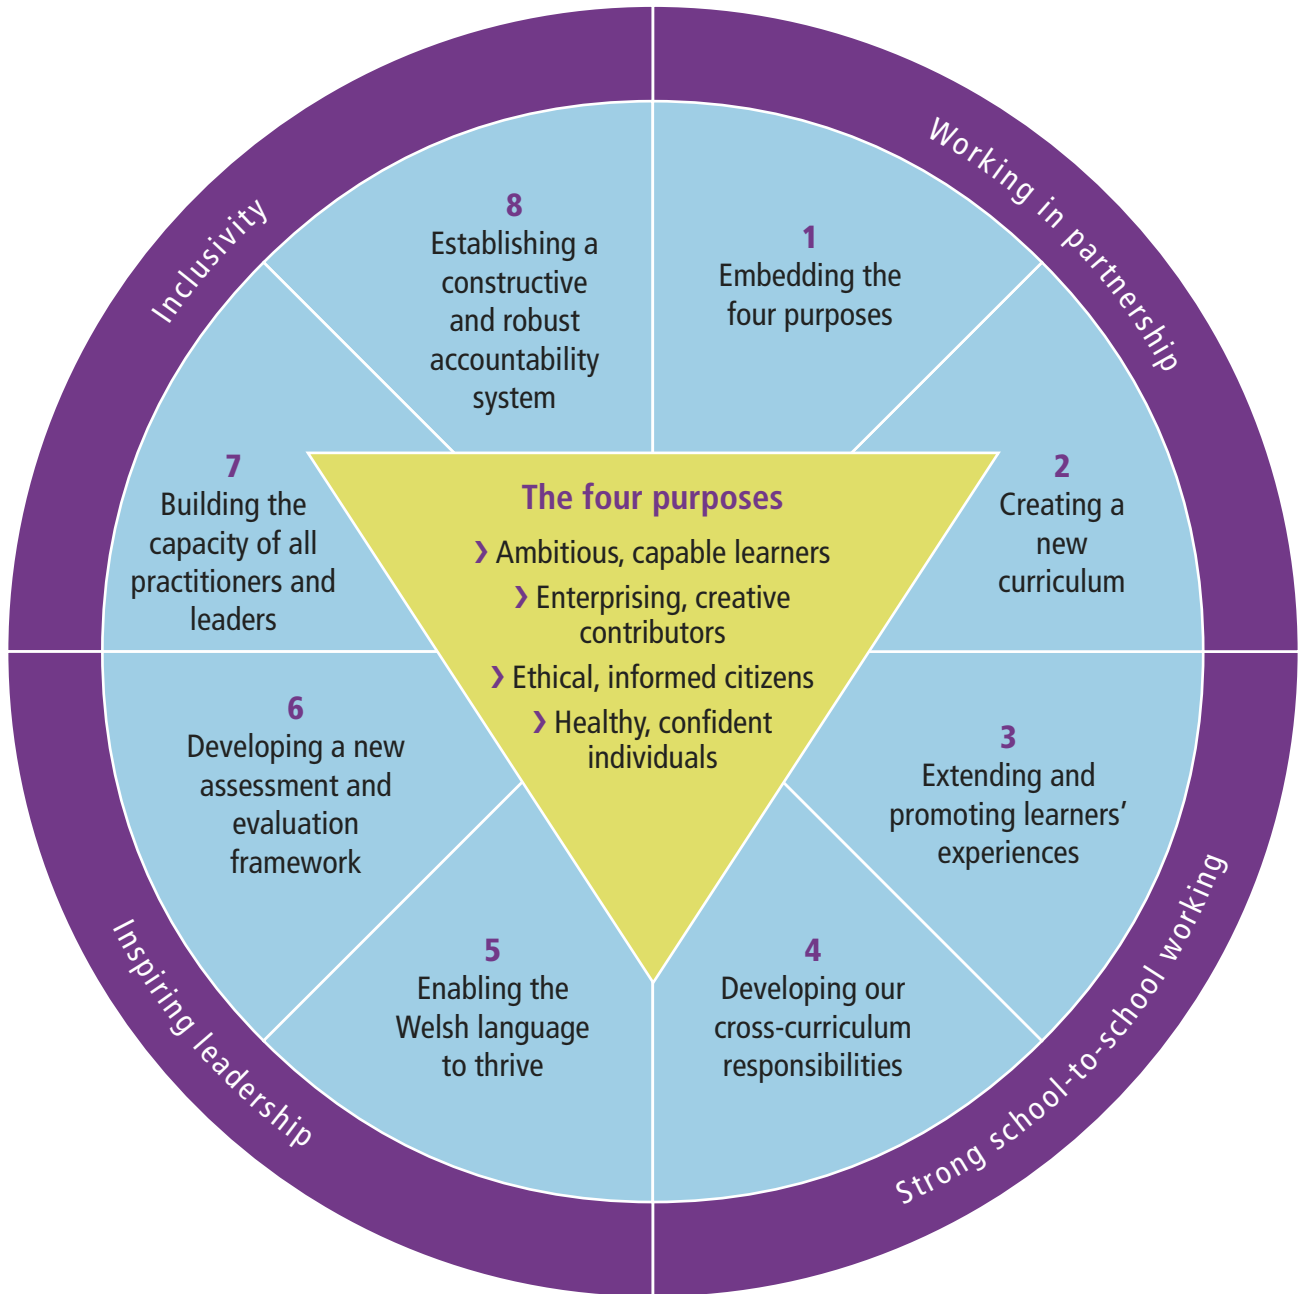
Working in partnership

Strong school-to-school working

Inspiring leadership

Inclusivity

1
Embedding the four purposes

2
Creating a new curriculum

3
Extending and promoting learners' experiences

4
Developing our cross-curriculum responsibilities

5
Enabling the Welsh language to thrive

6
Developing a new assessment and evaluation framework

7
Building the capacity of all practitioners and leaders

8
Establishing a constructive and robust accountability system

The four purposes
› Ambitious, capable learners
› Enterprising, creative contributors
› Ethical, informed citizens
› Healthy, confident individuals